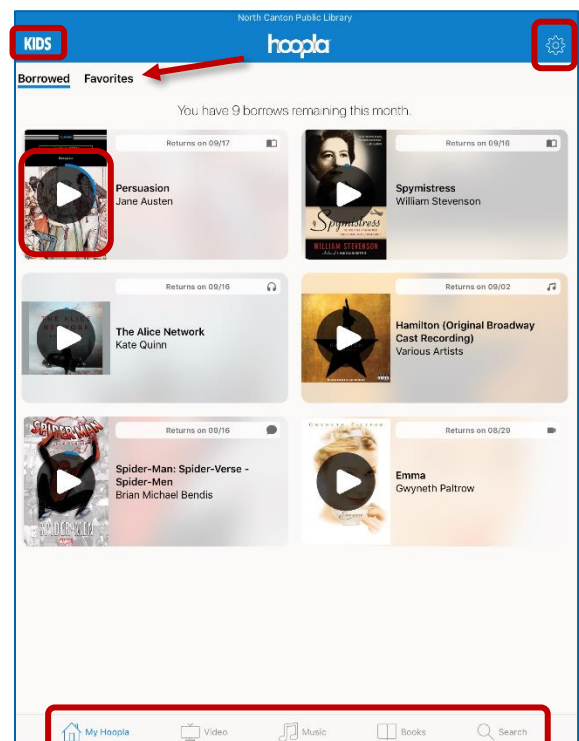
North Canton Public Library

KIDS

hoopla

Borrowed Favorites

You have 9 borrows remaining this month.

Returns on 09/17

Persuasion
Jane Austen

Returns on 09/16

Spymistress
William Stevenson

Spymistress

WILLIAM STEVENSON

Returns on 09/16

The Alice Network
Kate Quinn

Returns on 09/02

Hamilton (Original Broadway Cast Recording)
Various Artists

Returns on 09/16

Spider-Man: Spider-Verse - Spider-Men
Brian Michael Bendis

Returns on 08/29

Emma
Gwyneth Paltrow

My Hoopla Video Music Books Search